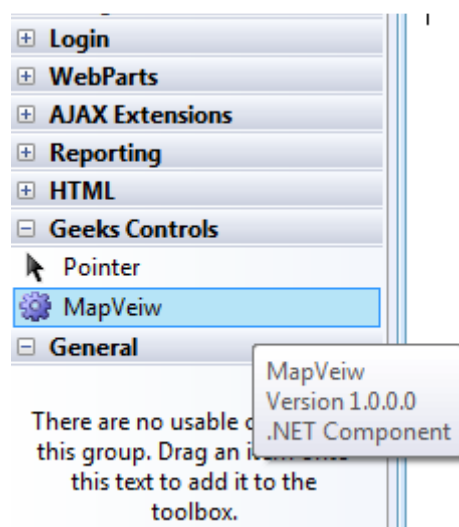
⊞ Login
⊞ WebParts
⊞ AJAX Extensions
⊞ Reporting
⊞ HTML
⊟ Geeks Controls
Pointer
MapVeiw
⊟ General

There are no usable c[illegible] this group. Drag an it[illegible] this text to add it to the toolbox.

MapVeiw
Version 1.0.0.0
.NET Component